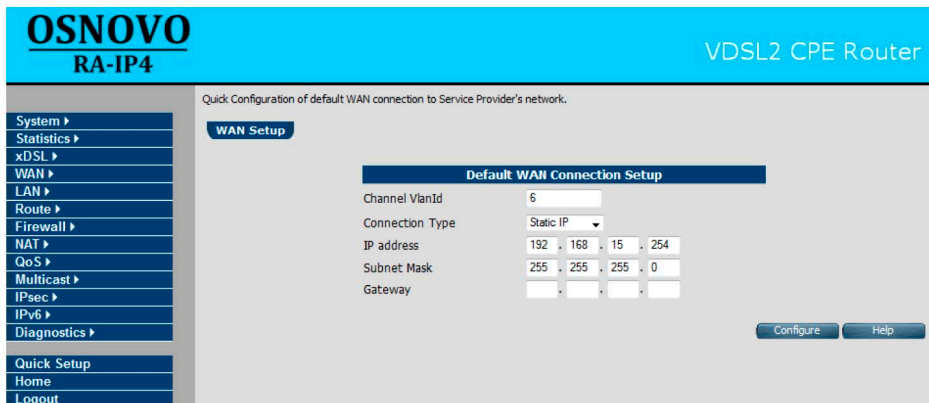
OSNOVO
RA-IP4

VDSL2 CPE Router

System ▸
Statistics ▸
xDSL ▸
WAN ▸
LAN ▸
Route ▸
Firewall ▸
NAT ▸
QoS ▸
Multicast ▸
IPsec ▸
IPv6 ▸
Diagnostics ▸

Quick Setup
Home
Logout

Quick Configuration of default WAN connection to Service Provider's network.

WAN Setup

| Default WAN Connection Setup | |
|---|---|
| Channel VlanId | 6 |
| Connection Type | Static IP |
| IP address | 192 . 168 . 15 . 254 |
| Subnet Mask | 255 . 255 . 255 . 0 |
| Gateway | . . . |

Configure Help